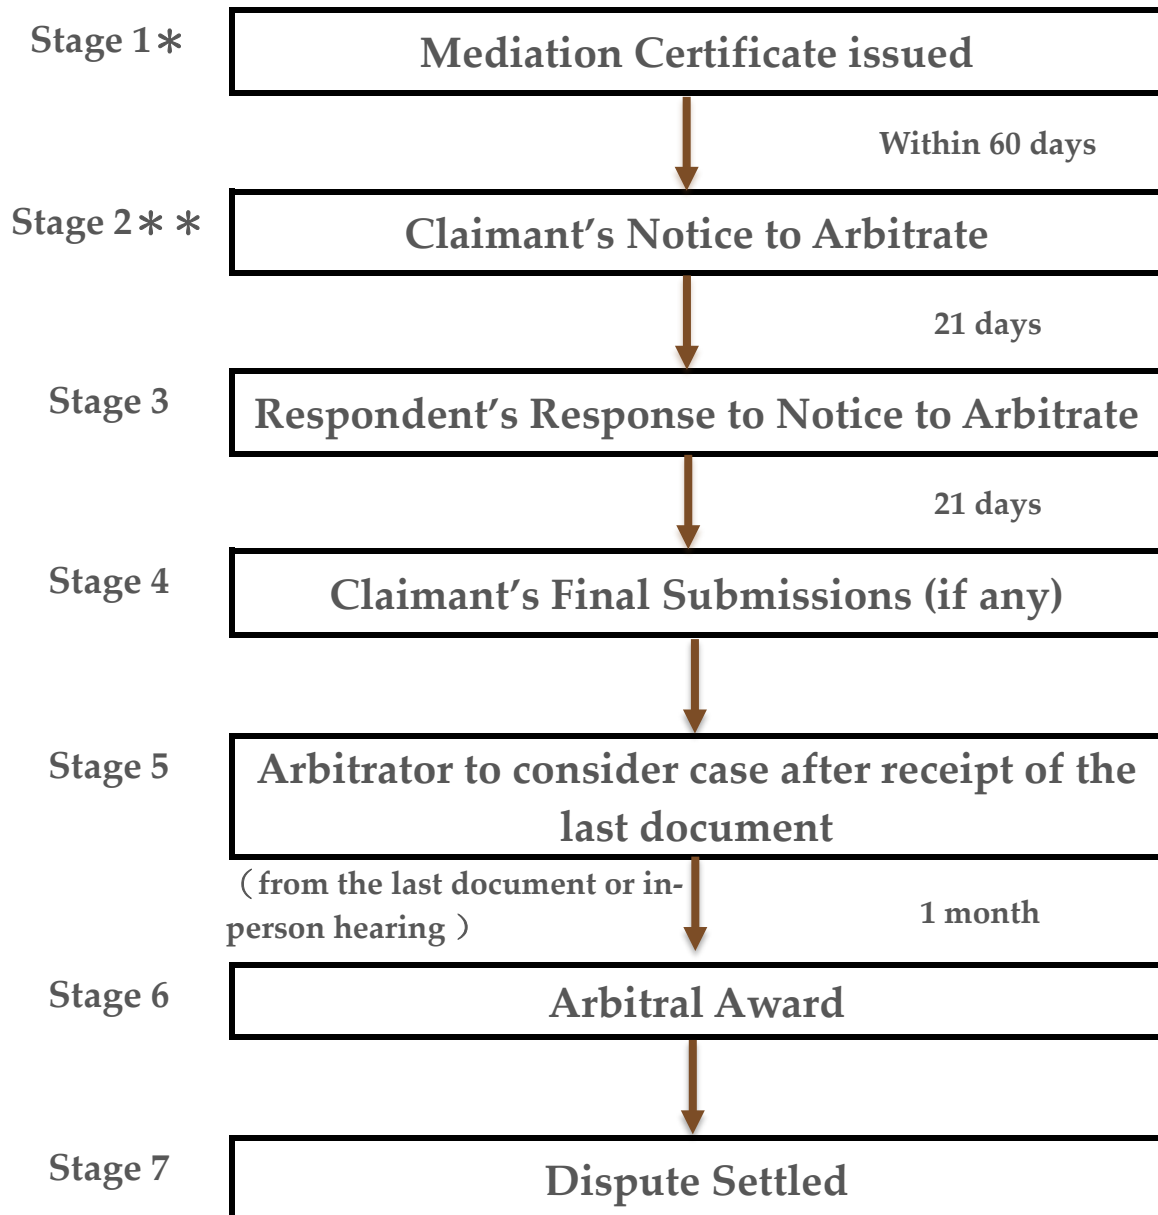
Stage 1＊

Mediation Certificate issued

Within 60 days

Stage 2＊＊

Claimant's Notice to Arbitrate

21 days

Stage 3

Respondent's Response to Notice to Arbitrate

21 days

Stage 4

Claimant's Final Submissions (if any)

Stage 5

Arbitrator to consider case after receipt of the last document

（from the last document or in-person hearing）

1 month

Stage 6

Arbitral Award

Stage 7

Dispute Settled